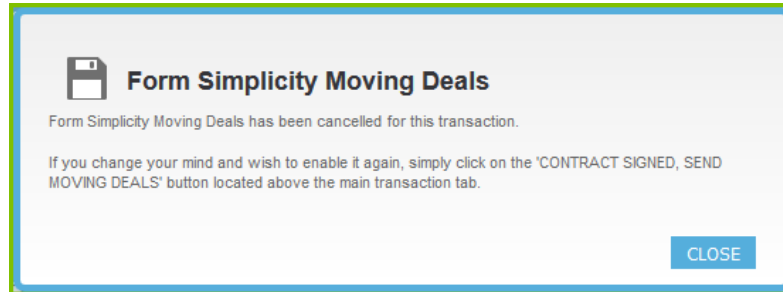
Form Simplicity Moving Deals

Form Simplicity Moving Deals has been cancelled for this transaction.

If you change your mind and wish to enable it again, simply click on the 'CONTRACT SIGNED, SEND MOVING DEALS' button located above the main transaction tab.

CLOSE